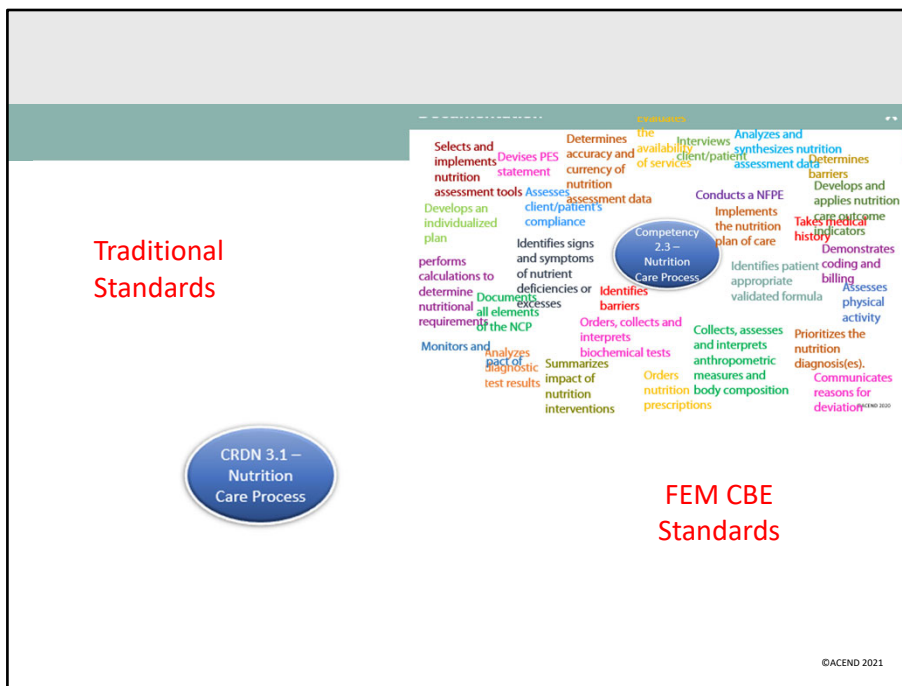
Traditional Standards

CRDN 3.1 – Nutrition Care Process

Evaluates the availability of services

Selects and implements nutrition assessment tools

Devises PES statement

Determines accuracy and currency of nutrition assessment data

Interviews client/patient

Analyzes and synthesizes nutrition assessment data

Determines barriers

Develops and applies nutrition care outcome indicators

Develops an individualized plan

Assesses client/patient's compliance

Conducts a NFPE

Implements the nutrition plan of care

Takes medical history

Identifies signs and symptoms of nutrient deficiencies or excesses

Competency 2.3 – Nutrition Care Process

Demonstrates coding and billing

performs calculations to determine nutritional requirements

Documents all elements of the NCP

Identifies barriers

Identifies patient appropriate validated formula

Assesses physical activity

Orders, collects and interprets biochemical tests

Monitors and

Analyzes impact of diagnostic test results

Summarizes impact of nutrition interventions

Collects, assesses and interprets anthropometric measures and body composition

Prioritizes the nutrition diagnosis(es).

Orders nutrition prescriptions

Communicates reasons for deviation

©ACEND 2020

FEM CBE Standards

©ACEND 2021